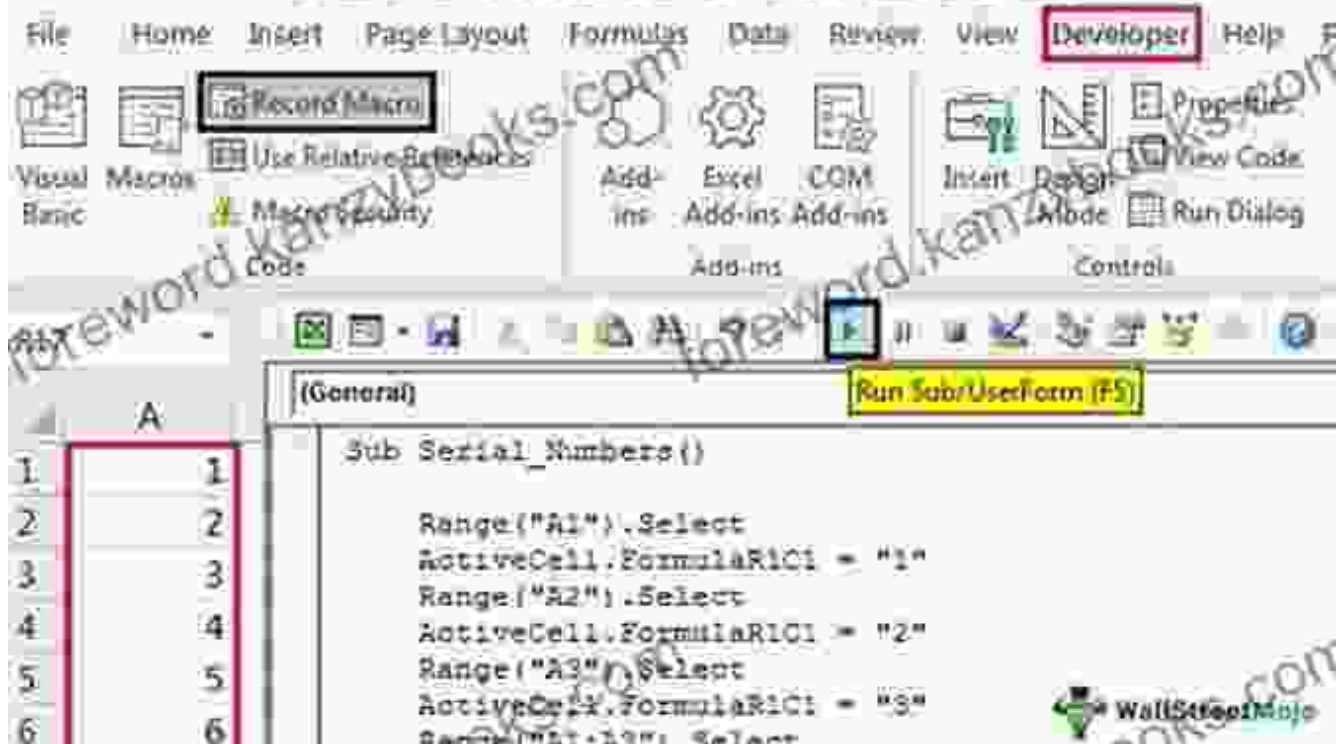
File Home Insert Page Layout Formulas Data Review View Developer Help

Visual Basic Macros Record Macro Use Relative References Macro Security Code

Add-ins Excel Add-ins COM Add-ins Add-ins

Insert Design Mode Properties View Code Run Dialog Controls

foreword.kanzybooks.com

A17

(General)

Run Sub/UserForm (F5)

| | A |
|---|---|
| 1 | 1 |
| 2 | 2 |
| 3 | 3 |
| 4 | 4 |
| 5 | 5 |
| 6 | 6 |

Sub Serial_Numbers()

Range("A1").Select
ActiveCell.FormulaR1C1 = "1"
Range("A2").Select
ActiveCell.FormulaR1C1 = "2"
Range("A3").Select
ActiveCell.FormulaR1C1 = "3"
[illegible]

WallStreetMojo